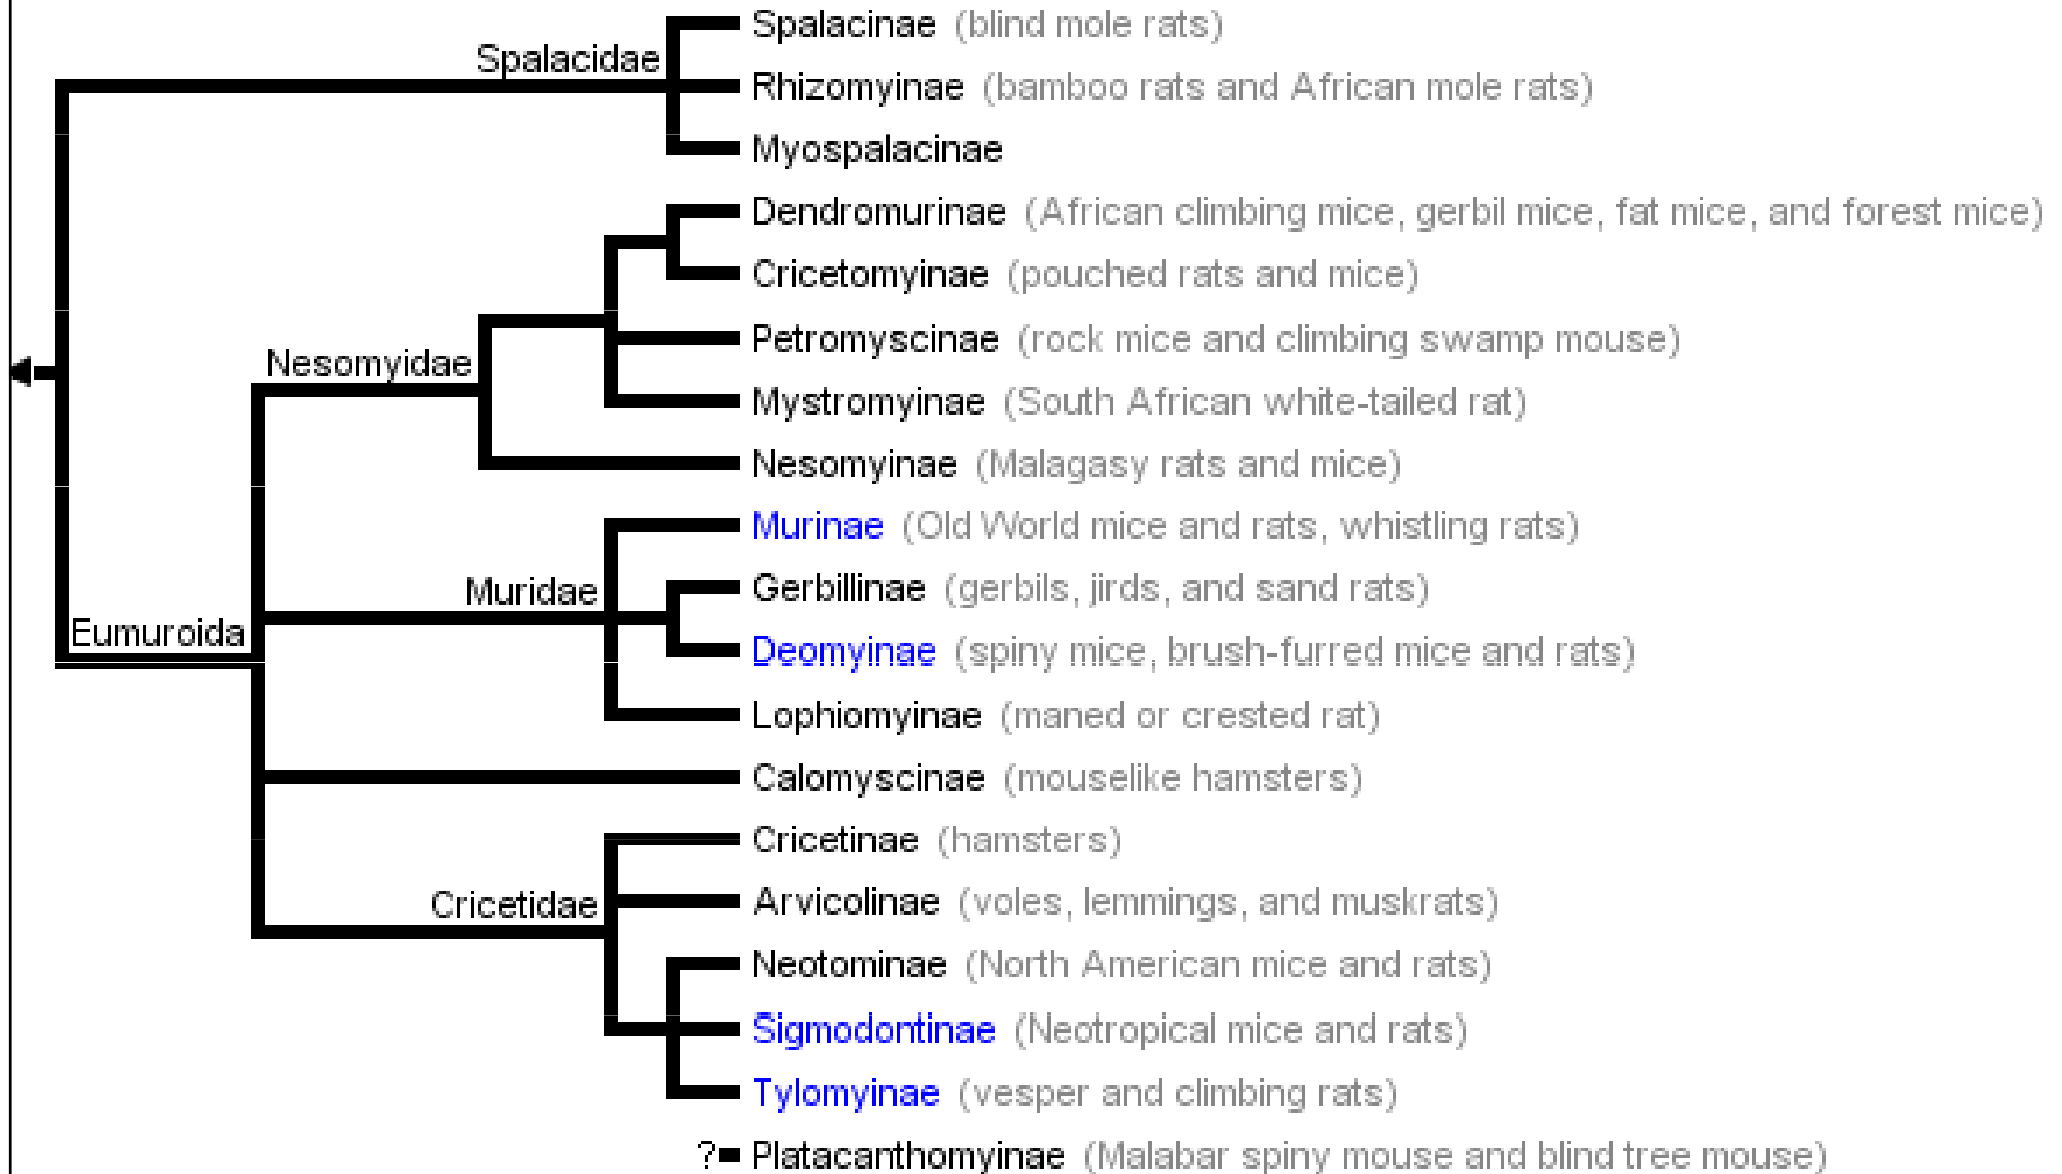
Spalacidae
Spalacinae (blind mole rats)
Rhizomyinae (bamboo rats and African mole rats)
Myospalacinae
Nesomyidae
Dendromurinae (African climbing mice, gerbil mice, fat mice, and forest mice)
Cricetomyinae (pouched rats and mice)
Petromyscinae (rock mice and climbing swamp mouse)
Mystromyinae (South African white-tailed rat)
Nesomyinae (Malagasy rats and mice)
Muridae
Murinae (Old World mice and rats, whistling rats)
Gerbillinae (gerbils, jirds, and sand rats)
Deomyinae (spiny mice, brush-furred mice and rats)
Lophiomyinae (maned or crested rat)
Eumuroida
Calomyscinae (mouselike hamsters)
Cricetidae
Cricetinae (hamsters)
Arvicolinae (voles, lemmings, and muskrats)
Neotominae (North American mice and rats)
Sigmodontinae (Neotropical mice and rats)
Tylomyinae (vesper and climbing rats)
? Platacanthomyinae (Malabar spiny mouse and blind tree mouse)